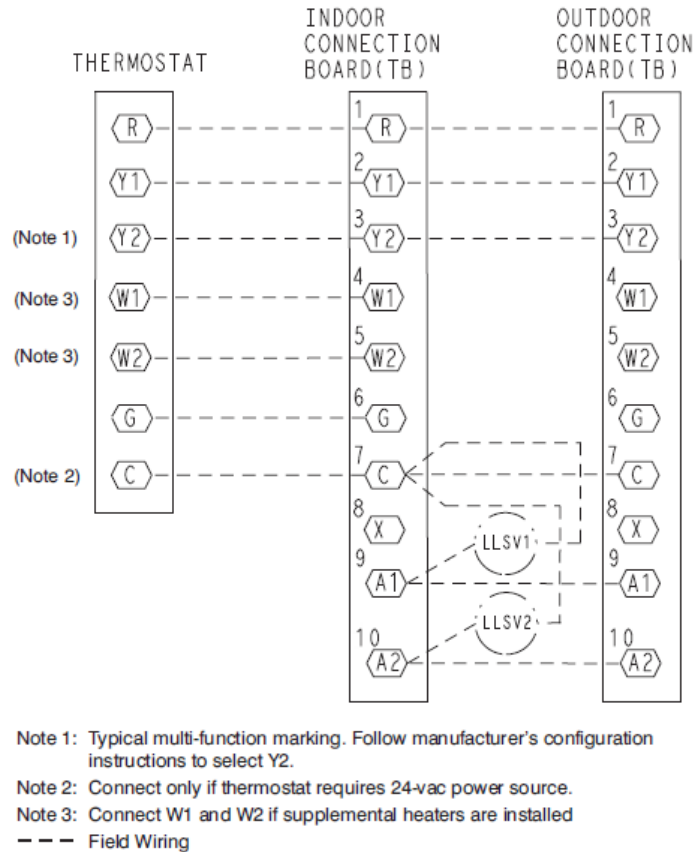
THERMOSTAT

INDOOR CONNECTION BOARD(TB)

OUTDOOR CONNECTION BOARD(TB)

R

(Note 1) Y2

(Note 3) W1

(Note 3) W2

G

(Note 2) C

1 R

2 Y1

3 Y2

4 W1

5 W2

6 G

7 C

8 X

9 A1

10 A2

LLSV1

LLSV2

1 R

2 Y1

3 Y2

4 W1

5 W2

6 G

7 C

8 X

9 A1

10 A2

Y1

Note 1: Typical multi-function marking. Follow manufacturer's configuration instructions to select Y2.

Note 2: Connect only if thermostat requires 24-vac power source.

Note 3: Connect W1 and W2 if supplemental heaters are installed

Field Wiring